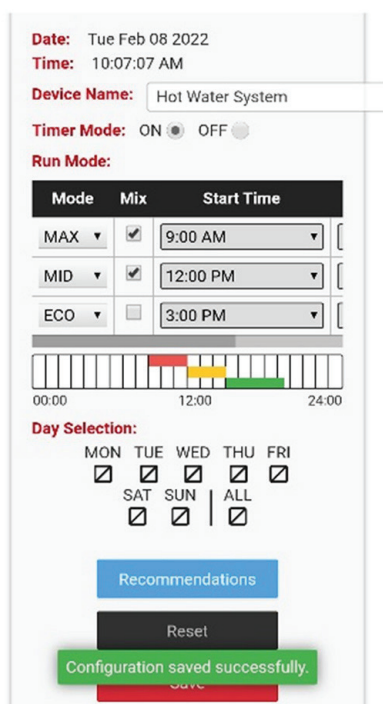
Date: Tue Feb 08 2022
Time: 10:07:07 AM

Device Name: Hot Water System

Timer Mode: ON OFF

Run Mode:

| Mode | Mix | Start Time |
|---|---|---|
| MAX ▾ | ☑ | 9:00 AM ▾ |
| MID ▾ | ☑ | 12:00 PM ▾ |
| ECO ▾ | ☐ | 3:00 PM ▾ |

00:00 12:00 24:00

Day Selection:

MON TUE WED THU FRI
SAT SUN ALL

Recommendations

Reset

Configuration saved successfully.

Save